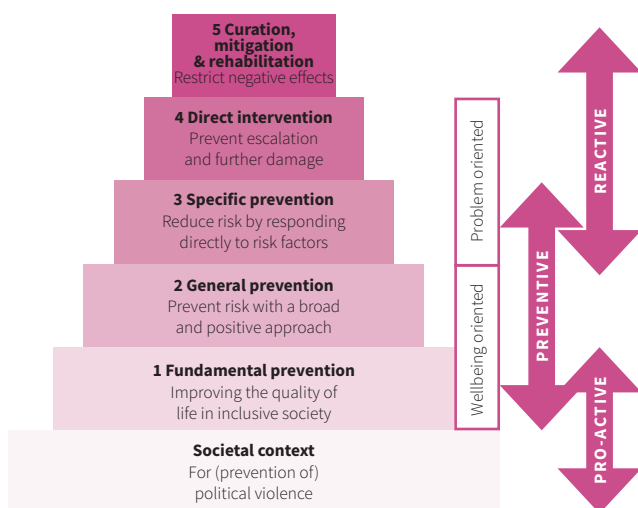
5 Curation, mitigation & rehabilitation
Restrict negative effects

4 Direct intervention
Prevent escalation and further damage

3 Specific prevention
Reduce risk by responding directly to risk factors

2 General prevention
Prevent risk with a broad and positive approach

1 Fundamental prevention
Improving the quality of life in inclusive society

Societal context
For (prevention of) political violence

Problem oriented

Wellbeing oriented

REACTIVE

PREVENTIVE

PRO-ACTIVE